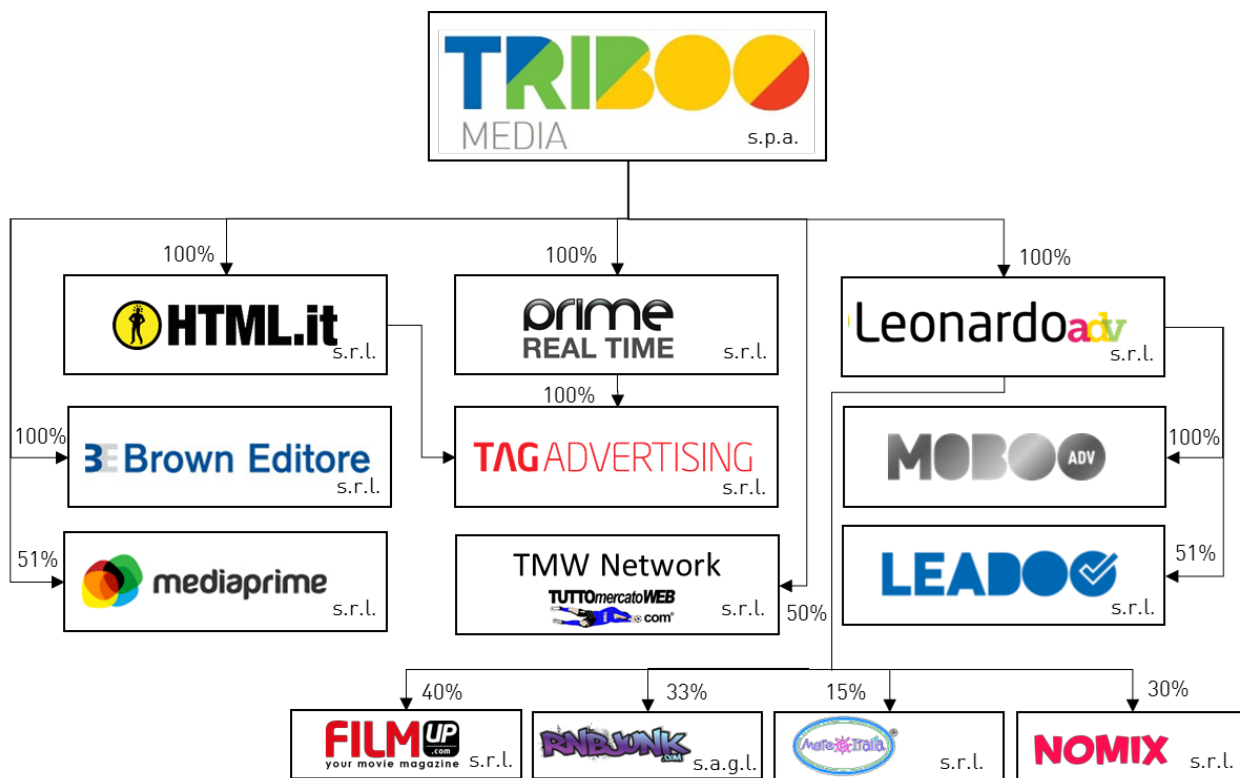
TRIBOO MEDIA s.p.a.

100%
HTML.it s.r.l.

100%
prime REAL TIME s.r.l.

100%
Leonardo adv s.r.l.

100%
Brown Editore s.r.l.

100%
TAG ADVERTISING s.r.l.

100%
MOBOO ADV

51%
mediaprime s.r.l.

TMW Network
TUTTOmercatoWEB .com s.r.l.
50%

51%
LEADOO s.r.l.

40%
FILM UP .com your movie magazine s.r.l.

33%
RNBJUNK .com s.a.g.l.

15%
Meteo Italia s.r.l.

30%
NOMIX s.r.l.